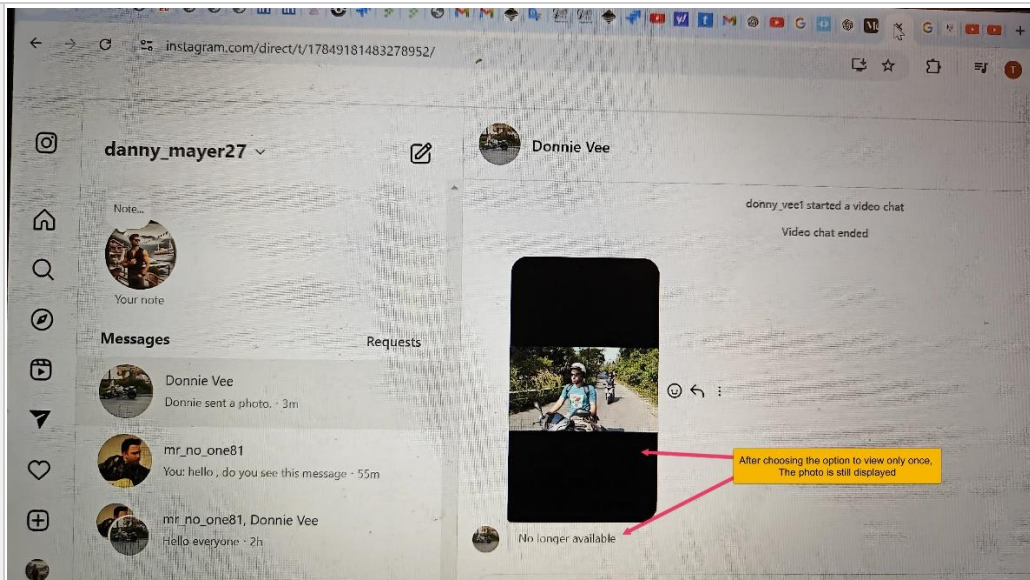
instagram.com/direct/t/17849181483278952/

danny_mayer27

Note...

Your note

Messages

Requests

Donnie Vee
Donnie sent a photo. · 3m

mr_no_one81
You: hello , do you see this message · 55m

mr_no_one81, Donnie Vee
Hello everyone · 2h

Donnie Vee

donny_vee1 started a video chat

Video chat ended

After choosing the option to view only once, The photo is still displayed

No longer available